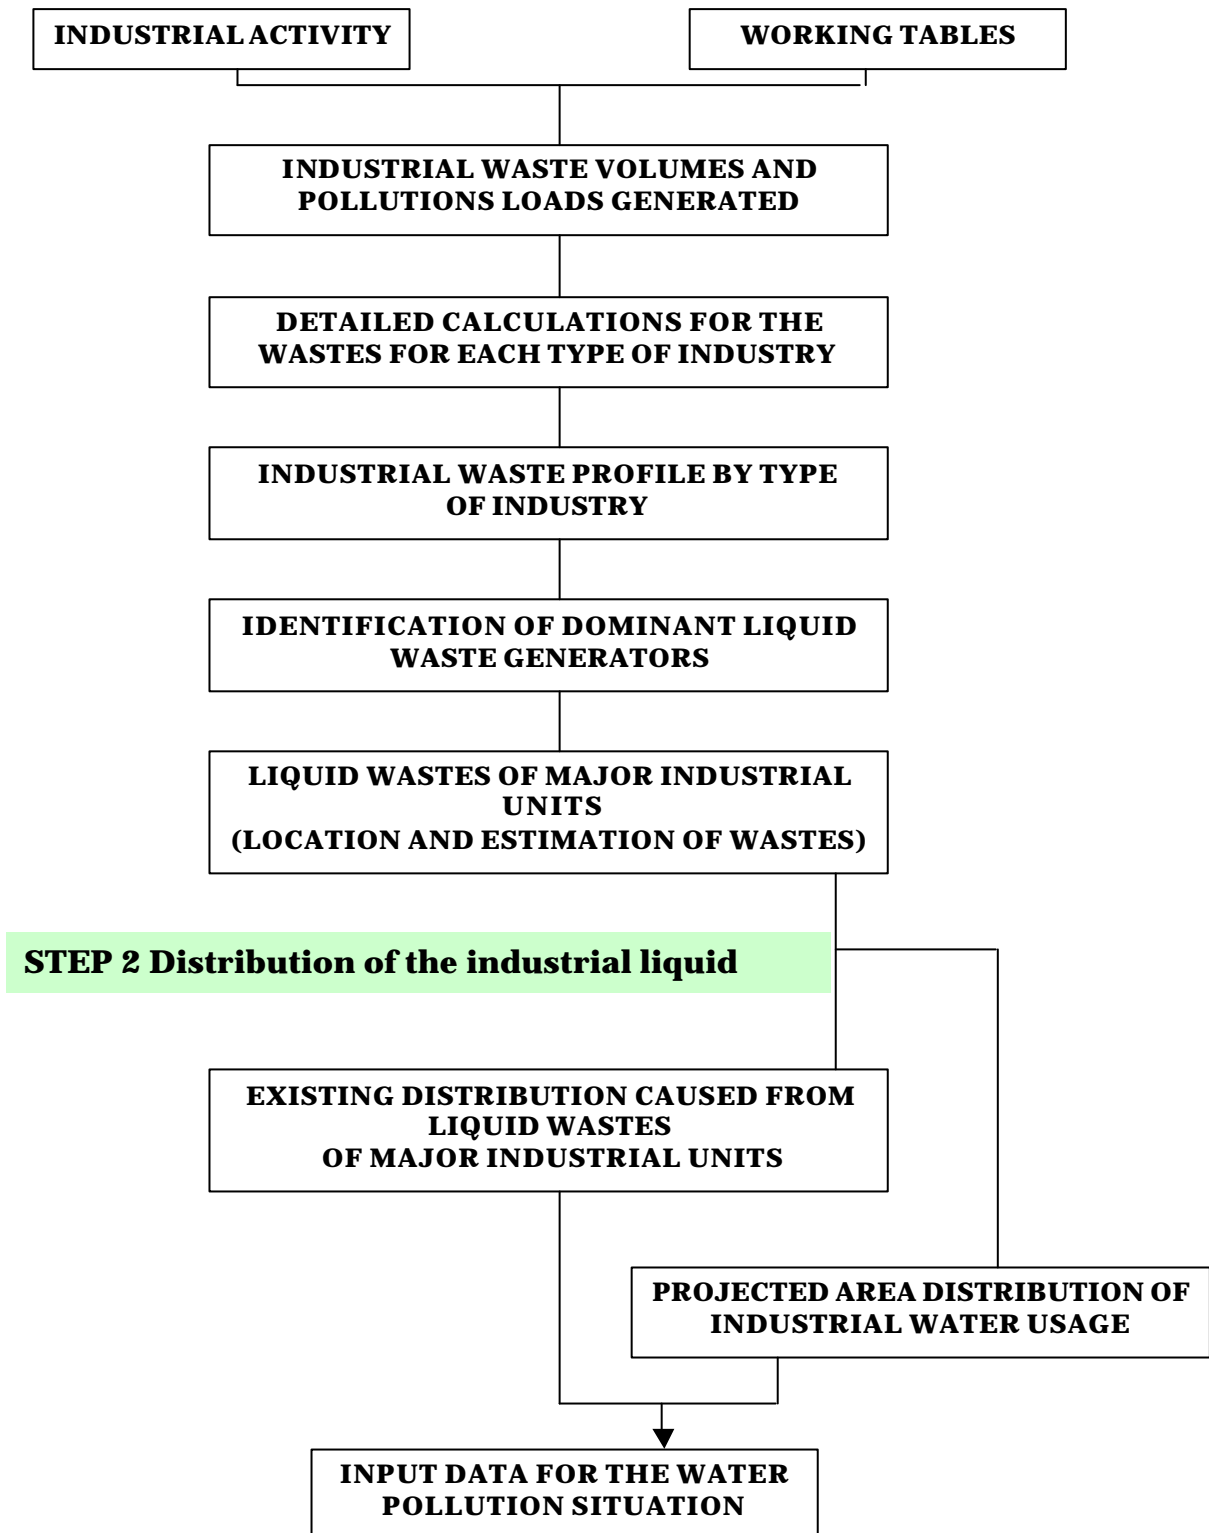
INDUSTRIAL ACTIVITY

WORKING TABLES

INDUSTRIAL WASTE VOLUMES AND POLLUTIONS LOADS GENERATED

DETAILED CALCULATIONS FOR THE WASTES FOR EACH TYPE OF INDUSTRY

INDUSTRIAL WASTE PROFILE BY TYPE OF INDUSTRY

IDENTIFICATION OF DOMINANT LIQUID WASTE GENERATORS

LIQUID WASTES OF MAJOR INDUSTRIAL UNITS
(LOCATION AND ESTIMATION OF WASTES)

STEP 2 Distribution of the industrial liquid

EXISTING DISTRIBUTION CAUSED FROM LIQUID WASTES
OF MAJOR INDUSTRIAL UNITS

PROJECTED AREA DISTRIBUTION OF INDUSTRIAL WATER USAGE

INPUT DATA FOR THE WATER POLLUTION SITUATION